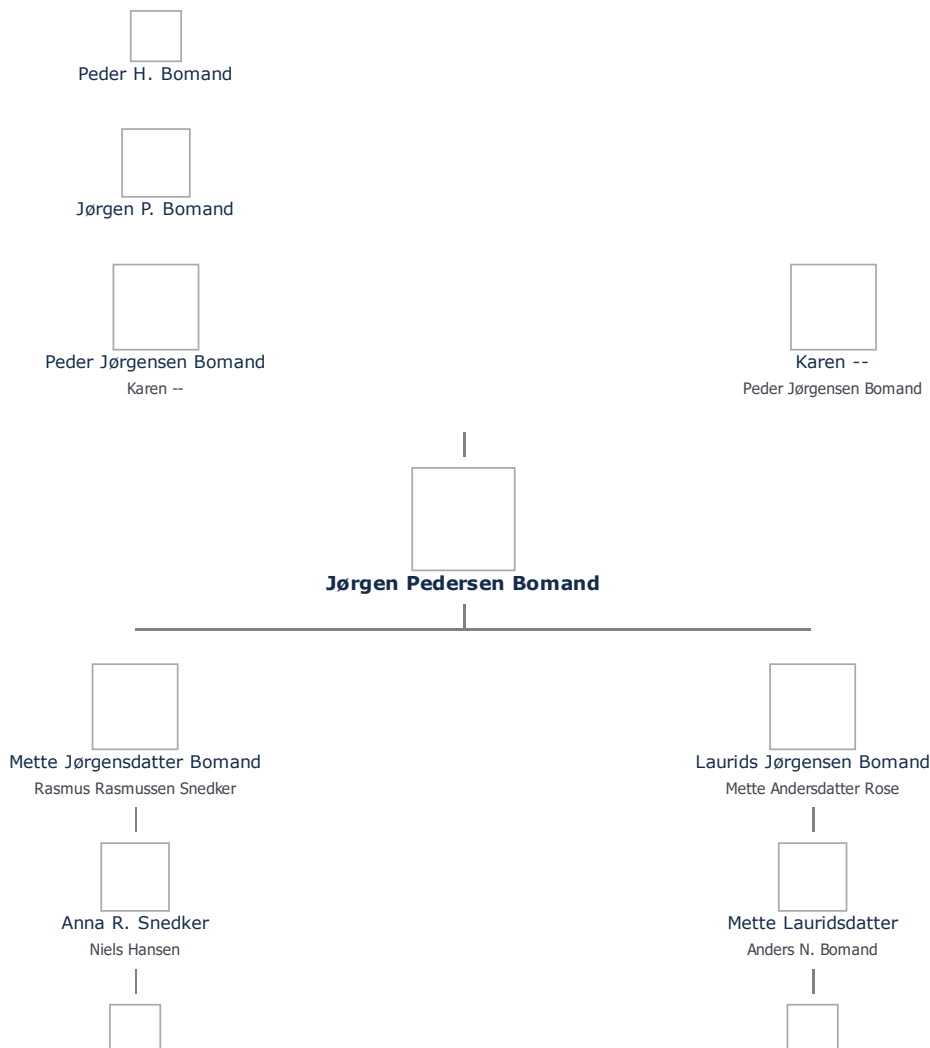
Peder H. Bomand

Jørgen P. Bomand

Peder Jørgensen Bomand
Karen --

Karen --
Peder Jørgensen Bomand

Jørgen Pedersen Bomand

Mette Jørgensdatter Bomand
Rasmus Rasmussen Snedker

Anna R. Snedker
Niels Hansen

Laurids Jørgensen Bomand
Mette Andersdatter Rose

Mette Lauridsdatter
Anders N. Bomand